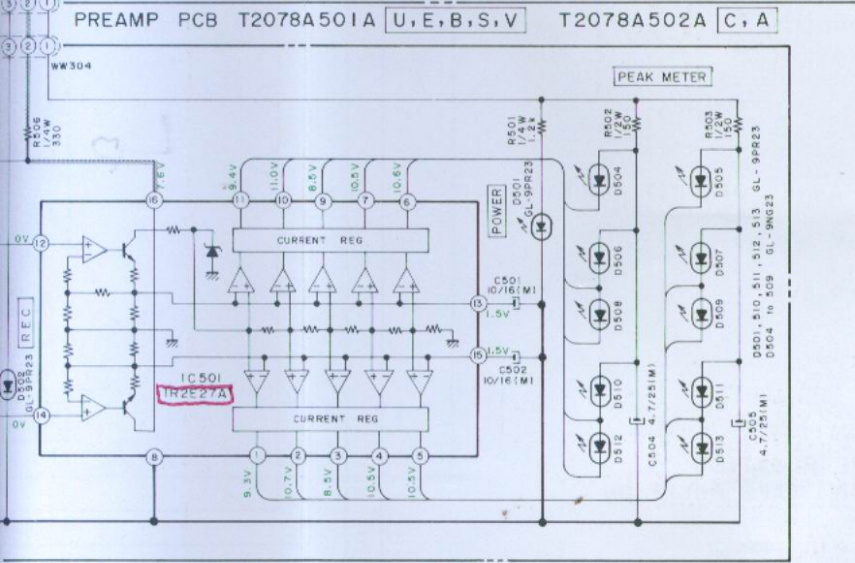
PREAMP PCB T2078A501A U, E, B, S, V T2078A502A C, A

WW304

PEAK METER

R506 1/4W 330

R501 1/4W 1.2K

R502 1/2W 150

R503 1/2W 150

GL-9PR23

7.6V

9.4V

11.0V

8.5V

10.5V

10.6V

16 11 10 9 7 6

0V 12

POWER

D501 GL-9PR23

CURRENT REG

D504

D505

D506

D507

C501 10/16(M)

13

1.5V

D508

D509

REC

D502 GL-9PR23

15

1.5V

C502 10/16(M)

D501, 510, 511, 512, 513 GL-9PR23

D504 to 509 GL-9NG23

IC501

IR2E27A

0V 14

CURRENT REG

D510

D511

C504 4.7/25(M)

C505 4.7/25(M)

D512

D513

8 1 2 3 4 5

9.3V

10.7V

8.5V

10.5V

10.5V